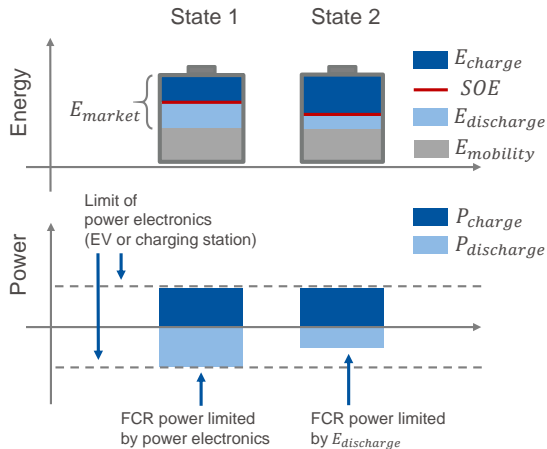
State 1

State 2

Energy

$E_{market}$

$E_{charge}$

$SOE$

$E_{discharge}$

$E_{mobility}$

Limit of power electronics (EV or charging station)

Power

$P_{charge}$

$P_{discharge}$

FCR power limited by power electronics

FCR power limited by $E_{discharge}$